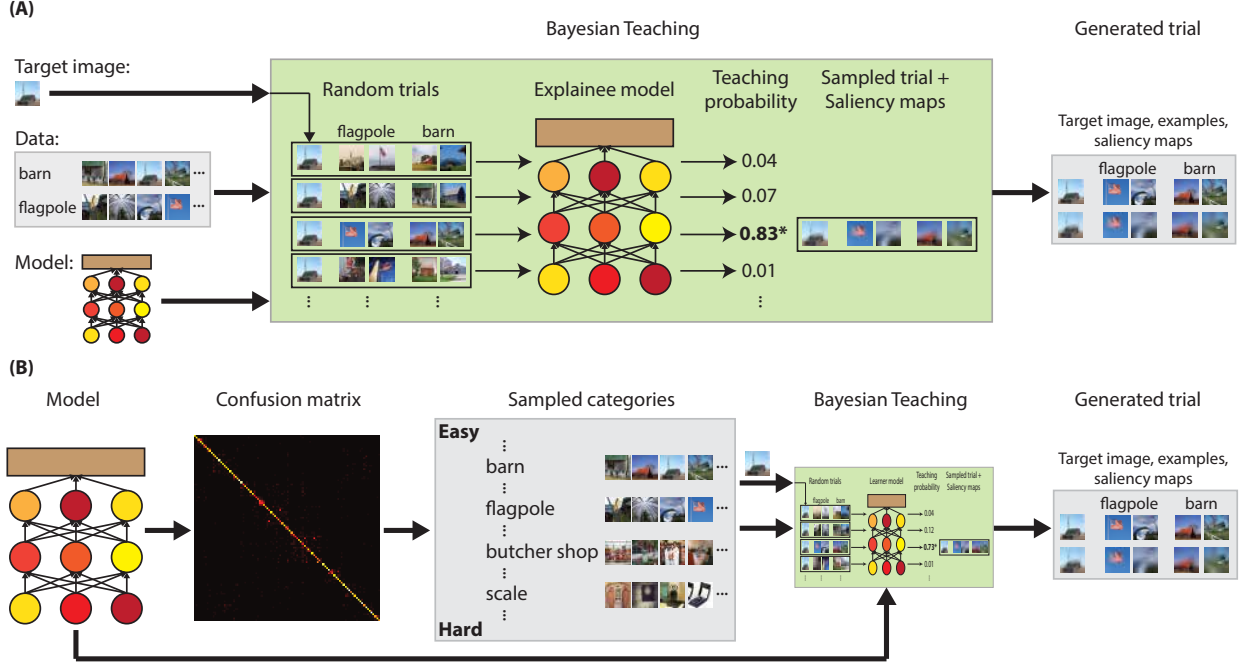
(A)

Bayesian Teaching

Generated trial

Target image:

Data:

barn ...

flagpole ...

Model:

Random trials

flagpole barn

⋮ ⋮ ⋮

Explainee model

Teaching probability

0.04

0.07

**0.83***

0.01

⋮

Sampled trial + Saliency maps

Target image, examples, saliency maps

flagpole barn

(B)

Model

Confusion matrix

Sampled categories

**Easy**

⋮

barn ...

⋮

flagpole ...

⋮

butcher shop ...

⋮

scale ...

⋮

**Hard**

Bayesian Teaching

Random trials

flagpole barn

Learner model

Teaching probability

0.04

0.12

0.73*

0.01

Sampled trial + Saliency maps

Generated trial

Target image, examples, saliency maps

flagpole barn